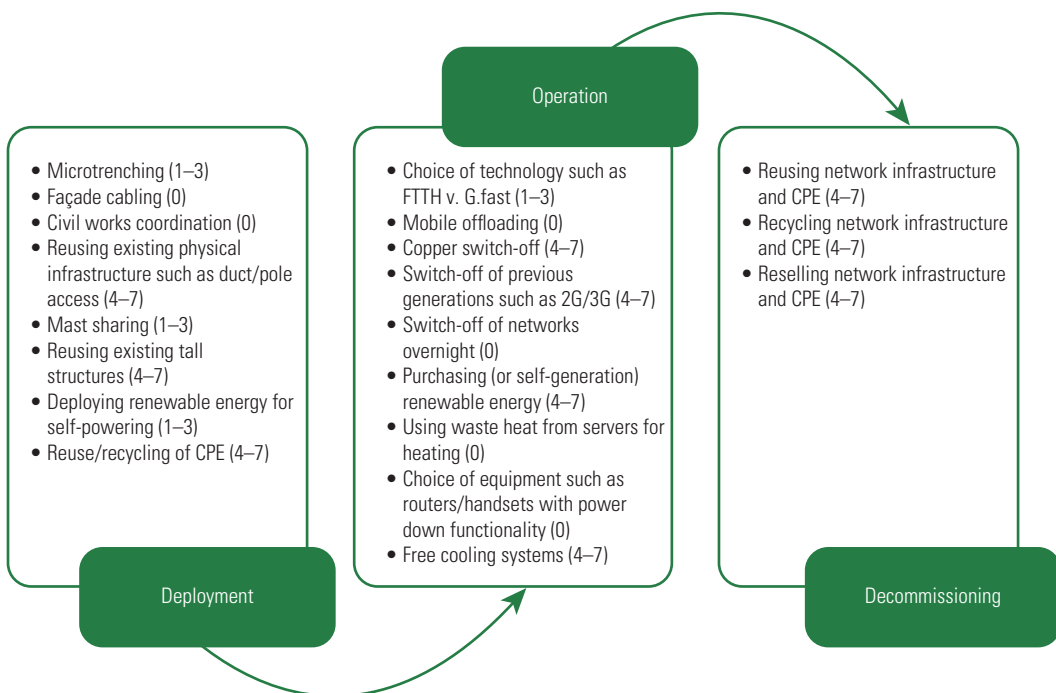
Operation

- Microtrenching (1–3)
- Façade cabling (0)
- Civil works coordination (0)
- Reusing existing physical infrastructure such as duct/pole access (4–7)
- Mast sharing (1–3)
- Reusing existing tall structures (4–7)
- Deploying renewable energy for self-powering (1–3)
- Reuse/recycling of CPE (4–7)

Deployment

- Choice of technology such as FTTH v. G.fast (1–3)
- Mobile offloading (0)
- Copper switch-off (4–7)
- Switch-off of previous generations such as 2G/3G (4–7)
- Switch-off of networks overnight (0)
- Purchasing (or self-generation) renewable energy (4–7)
- Using waste heat from servers for heating (0)
- Choice of equipment such as routers/handsets with power down functionality (0)
- Free cooling systems (4–7)

- Reusing network infrastructure and CPE (4–7)
- Recycling network infrastructure and CPE (4–7)
- Reselling network infrastructure and CPE (4–7)

Decommissioning